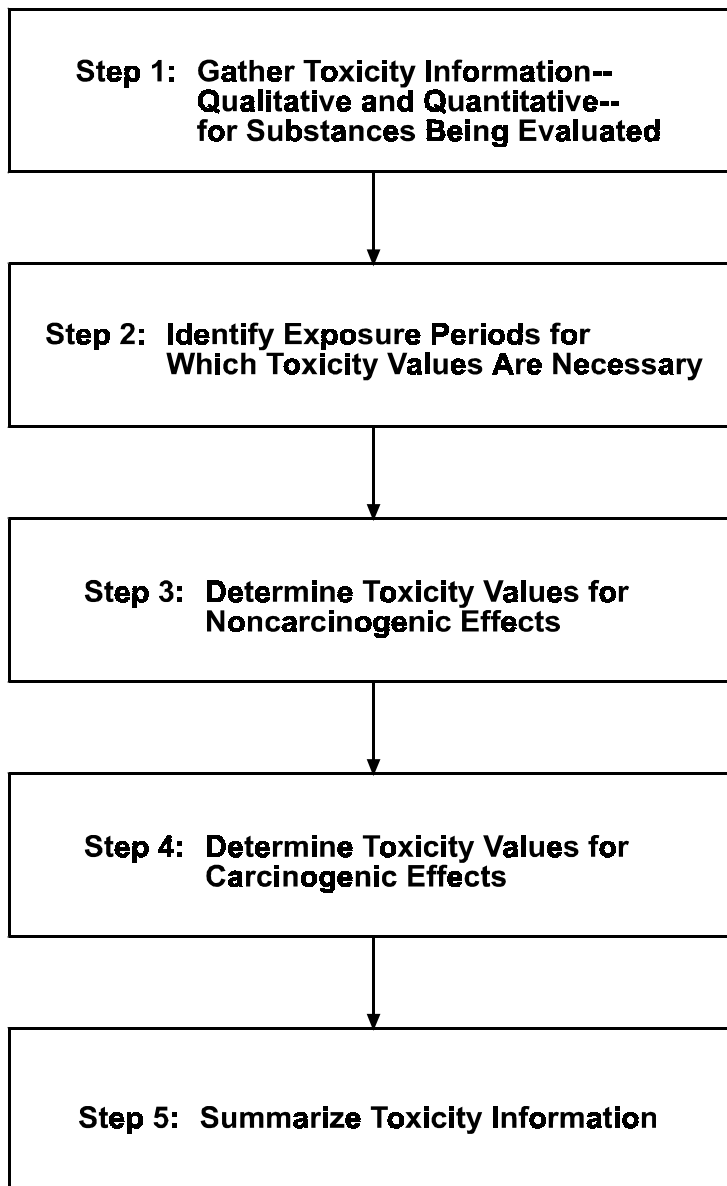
Step 1: Gather Toxicity Information-- Qualitative and Quantitative-- for Substances Being Evaluated

Step 2: Identify Exposure Periods for Which Toxicity Values Are Necessary

Step 3: Determine Toxicity Values for Noncarcinogenic Effects

Step 4: Determine Toxicity Values for Carcinogenic Effects

Step 5: Summarize Toxicity Information